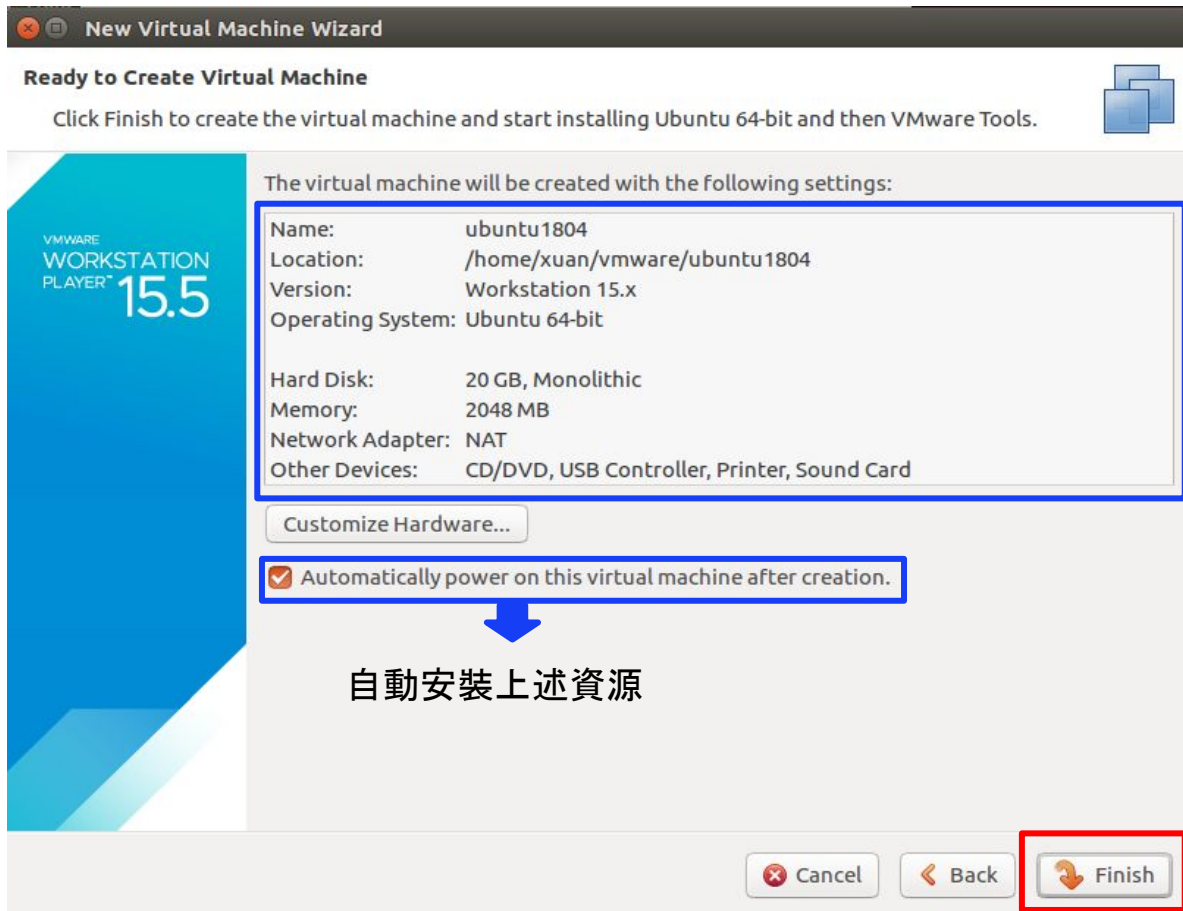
New Virtual Machine Wizard

Ready to Create Virtual Machine

Click Finish to create the virtual machine and start installing Ubuntu 64-bit and then VMware Tools.

VMWARE WORKSTATION PLAYER™ 15.5

The virtual machine will be created with the following settings:

| | |
|---|---|
| Name: | ubuntu1804 |
| Location: | /home/xuan/vmware/ubuntu1804 |
| Version: | Workstation 15.x |
| Operating System: | Ubuntu 64-bit |
| Hard Disk: | 20 GB, Monolithic |
| Memory: | 2048 MB |
| Network Adapter: | NAT |
| Other Devices: | CD/DVD, USB Controller, Printer, Sound Card |

Customize Hardware...

Automatically power on this virtual machine after creation.

自動安裝上述資源

Cancel Back Finish